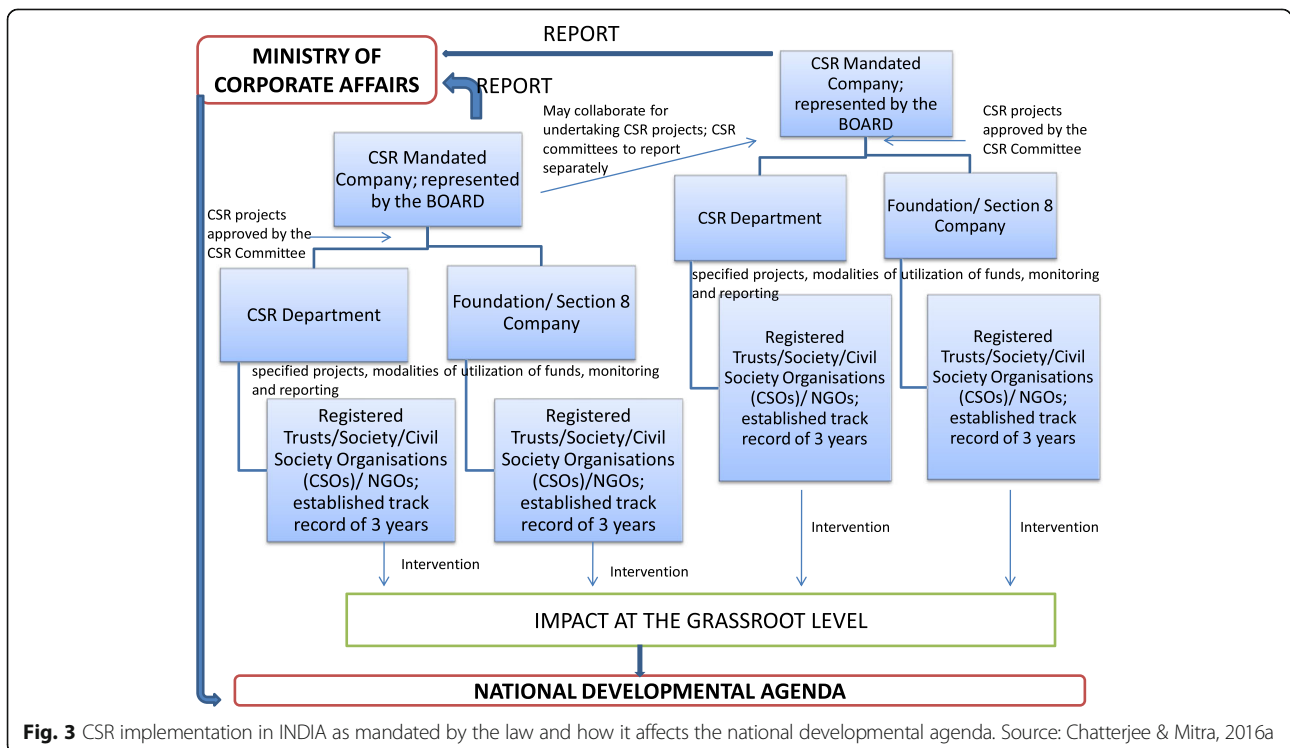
REPORT

MINISTRY OF CORPORATE AFFAIRS

REPORT

CSR Mandated Company; represented by the BOARD

CSR projects approved by the CSR Committee

May collaborate for undertaking CSR projects; CSR committees to report separately

CSR Mandated Company; represented by the BOARD

CSR projects approved by the CSR Committee

CSR Department

Foundation/ Section 8 Company

specified projects, modalities of utilization of funds, monitoring and reporting

Registered Trusts/Society/Civil Society Organisations (CSOs)/ NGOs; established track record of 3 years

Registered Trusts/Society/Civil Society Organisations (CSOs)/ NGOs; established track record of 3 years

Intervention

Intervention

CSR Department

Foundation/ Section 8 Company

specified projects, modalities of utilization of funds, monitoring and reporting

Registered Trusts/Society/Civil Society Organisations (CSOs)/ NGOs; established track record of 3 years

Registered Trusts/Society/Civil Society Organisations (CSOs)/NGOs; established track record of 3 years

Intervention

Intervention

IMPACT AT THE GRASSROOT LEVEL

NATIONAL DEVELOPMENTAL AGENDA

**Fig. 3** CSR implementation in INDIA as mandated by the law and how it affects the national developmental agenda. Source: Chatterjee & Mitra, 2016a